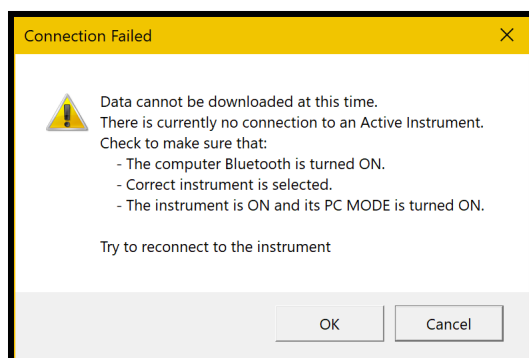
Connection Failed

Data cannot be downloaded at this time.
There is currently no connection to an Active Instrument.
Check to make sure that:
- The computer Bluetooth is turned ON.
- Correct instrument is selected.
- The instrument is ON and its PC MODE is turned ON.

Try to reconnect to the instrument

OK

Cancel